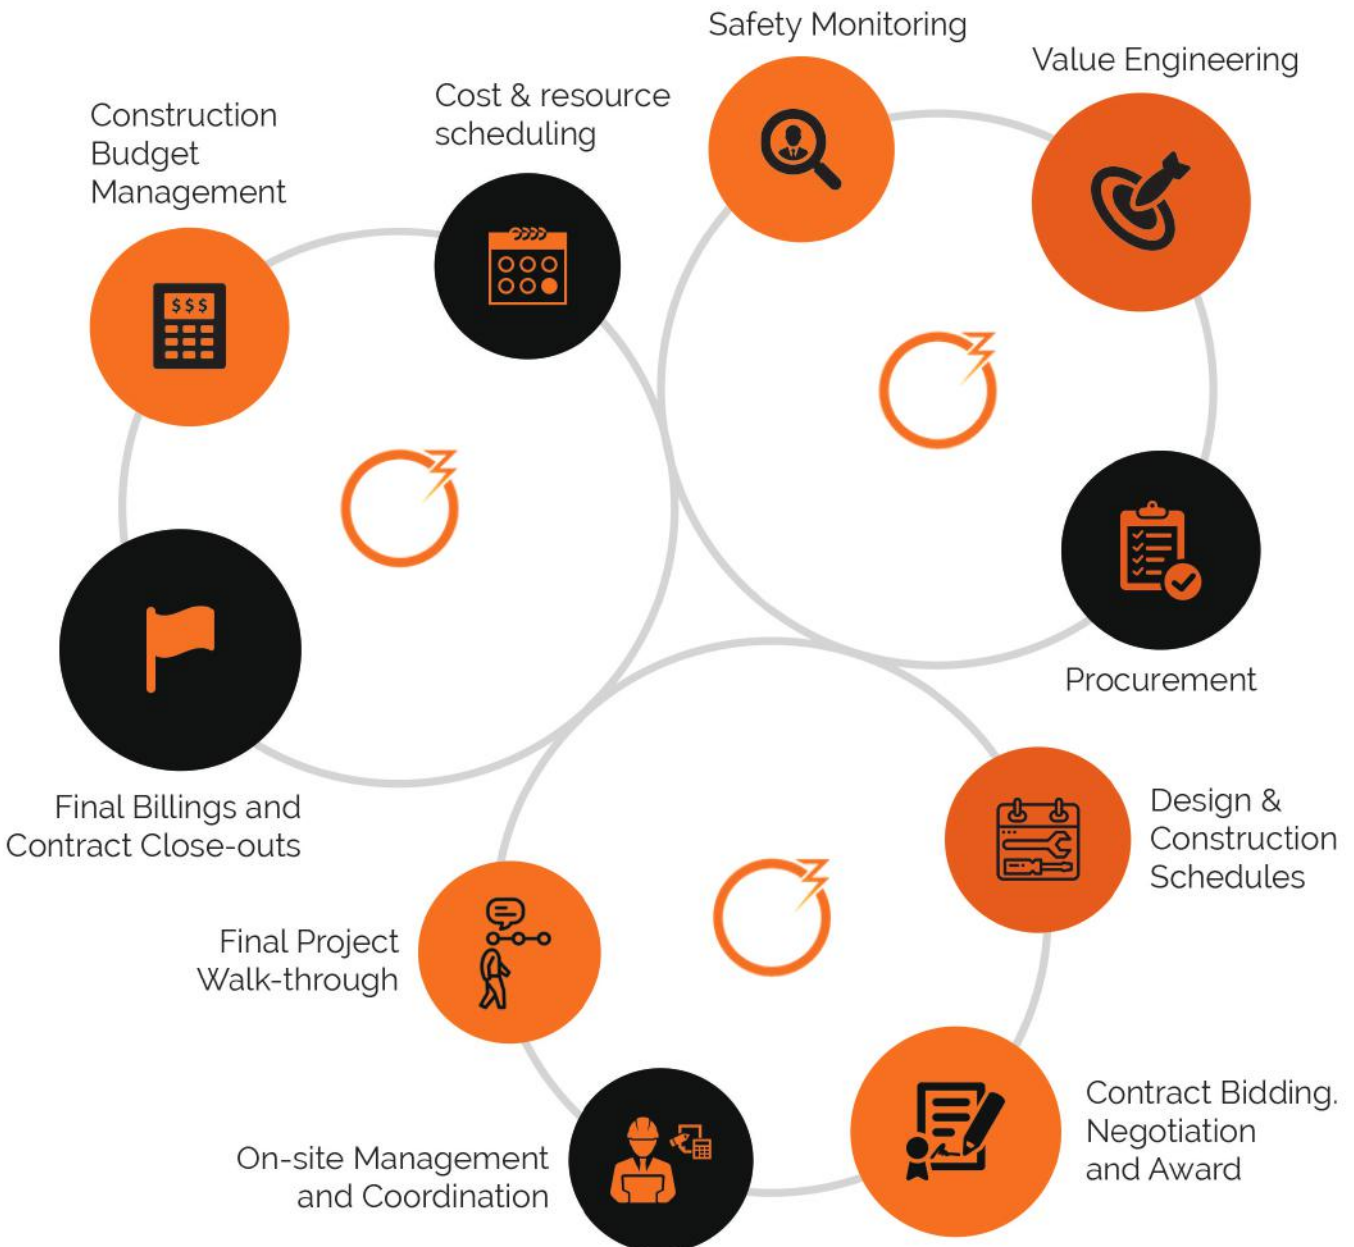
Safety Monitoring

Value Engineering

Cost & resource scheduling

Construction Budget Management

$$$

Procurement

Final Billings and Contract Close-outs

Design & Construction Schedules

Final Project Walk-through

Contract Bidding. Negotiation and Award

On-site Management and Coordination